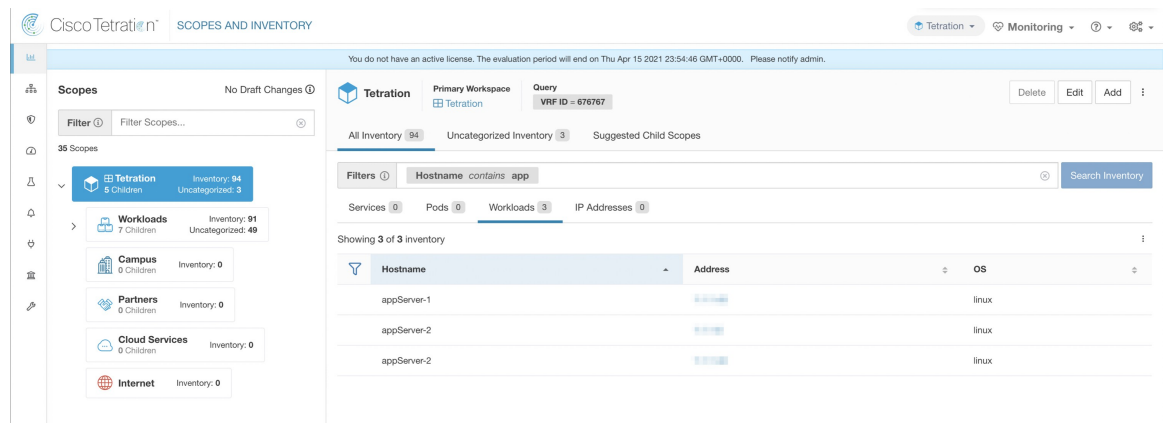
Cisco Tetration SCOPES AND INVENTORY

Tetration Monitoring

You do not have an active license. The evaluation period will end on Thu Apr 15 2021 23:54:46 GMT+0000. Please notify admin.

Scopes No Draft Changes

Filter Filter Scopes...

35 Scopes

Tetration 5 Children Inventory: 94 Uncategorized: 3

Workloads 7 Children Inventory: 91 Uncategorized: 49

Campus 0 Children Inventory: 0

Partners 0 Children Inventory: 0

Cloud Services 0 Children Inventory: 0

Internet Inventory: 0

Tetration Primary Workspace Tetration Query VRF ID = 676767

Delete Edit Add

All Inventory 94 Uncategorized Inventory 3 Suggested Child Scopes

Filters Hostname *contains* app Search Inventory

Services 0 Pods 0 Workloads 3 IP Addresses 0

Showing 3 of 3 inventory

| Hostname | Address | OS |
|---|---|---|
| appServer-1 | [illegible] | linux |
| appServer-2 | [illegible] | linux |
| appServer-2 | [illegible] | linux |